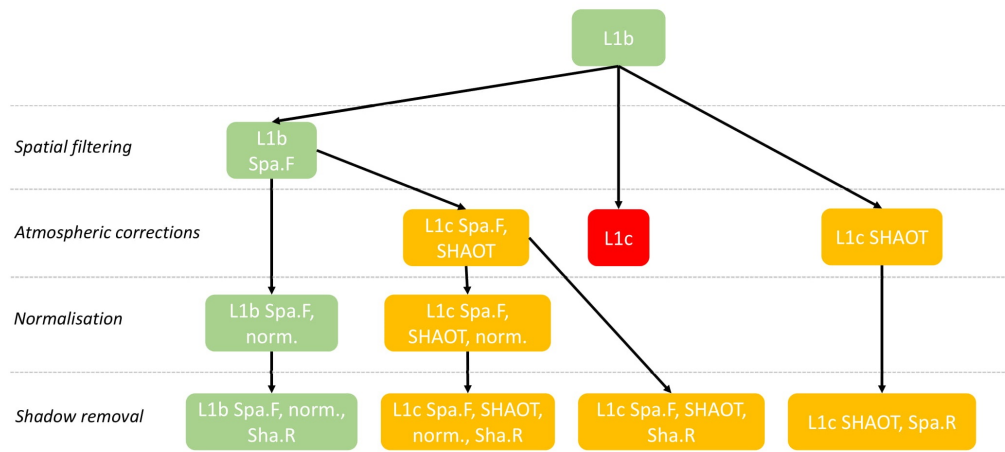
L1b

Spatial filtering

L1b Spa.F

Atmospheric corrections

L1c Spa.F, SHAOT

L1c

L1c SHAOT

Normalisation

L1b Spa.F, norm.

L1c Spa.F, SHAOT, norm.

Shadow removal

L1b Spa.F, norm., Sha.R

L1c Spa.F, SHAOT, norm., Sha.R

L1c Spa.F, SHAOT, Sha.R

L1c SHAOT, Spa.R